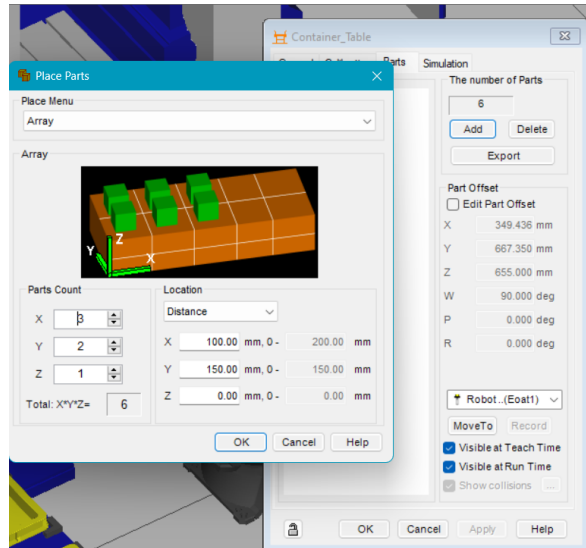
Container_Table

Parts

Simulation

The number of Parts

6

Add

Delete

Export

Part Offset

Edit Part Offset

X 349.436 mm

Y 667.350 mm

Z 655.000 mm

W 90.000 deg

P 0.000 deg

R 0.000 deg

Robot..(Eoat1)

MoveTo

Record

Visible at Teach Time

Visible at Run Time

Show collisions

OK

Cancel

Apply

Help

Place Parts

Place Menu

Array

Array

Z

Y

X

Parts Count

X 3

Y 2

Z 1

Total: X*Y*Z= 6

Location

Distance

X 100.00 mm, 0 - 200.00 mm

Y 150.00 mm, 0 - 150.00 mm

Z 0.00 mm, 0 - 0.00 mm

OK

Cancel

Help